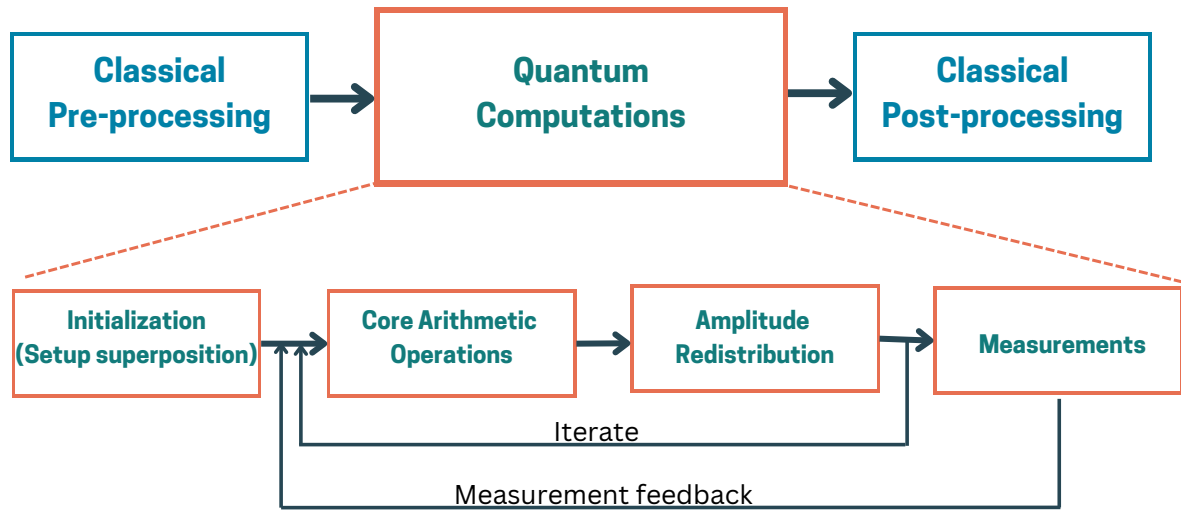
Classical Pre-processing

Quantum Computations

Classical Post-processing

Initialization (Setup superposition)

Core Arithmetic Operations

Amplitude Redistribution

Measurements

Iterate

Measurement feedback